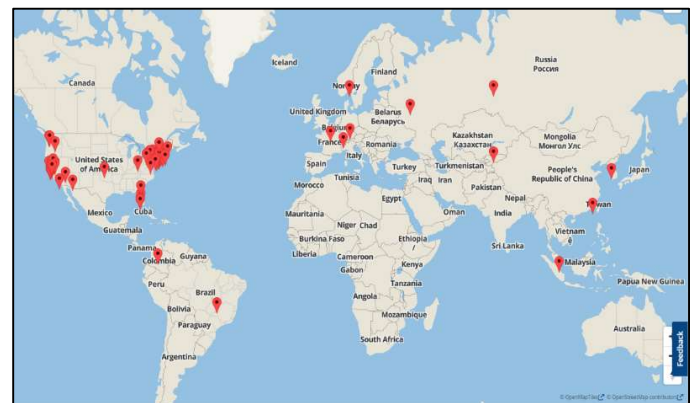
Iceland
Finland
Russia
Россия
Canada
Norway
United Kingdom
Belarus
Беларусь
Belgium
France
Romania
Kazakhstan
Казахстан
Mongolia
Монгол Улс
United States of America
Spain
Italy
Turkey
Turkmenistan
People's Republic of China
Japan
Morocco
Tunisia
Iraq
Iran
Pakistan
Mexico
Cuba
Egypt
Nepal
Taiwan
Mauritania
Oman
India
Guatemala
Niger
Chad
Burkina Faso
Ethiopia
Vietnam
Panama
Guyana
Liberia
Cameroon
Sri Lanka
Colombia
Gabon
Kenya
Malaysia
Peru
Tanzania
Papua New Guinea
Brazil
Angola
Bolivia
Mozambique
Paraguay
Australia
South Africa
Argentina
Feedback
© OpenMapTiles © OpenStreetMap contributors